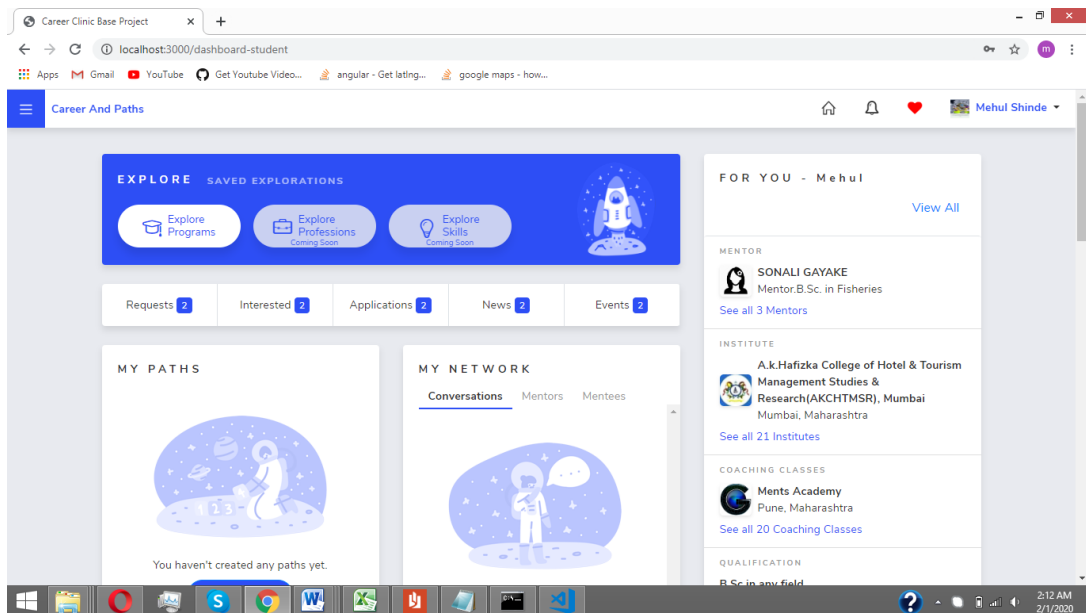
Career Clinic Base Project
localhost:3000/dashboard-student
Apps Gmail YouTube Get Youtube Video... angular - Get latlng... google maps - how...

Career And Paths
Mehul Shinde

EXPLORE SAVED EXPLORATIONS
Explore Programs
Explore Professions Coming Soon
Explore Skills Coming Soon

| Requests 2 | Interested 2 | Applications 2 | News 2 | Events 2 |
|---|---|---|---|---|

MY PATHS
123
You haven't created any paths yet.

MY NETWORK
Conversations Mentors Mentees

FOR YOU - Mehul
View All

MENTOR
SONALI GAYAKE
Mentor.B.Sc. in Fisheries
See all 3 Mentors

INSTITUTE
A.k.Hafizka College of Hotel & Tourism Management Studies & Research(AKCHTMSR), Mumbai
Mumbai, Maharashtra
See all 21 Institutes

COACHING CLASSES
Ments Academy
Pune, Maharashtra
See all 20 Coaching Classes

QUALIFICATION
B.Sc in any field

2:12 AM
2/1/2020